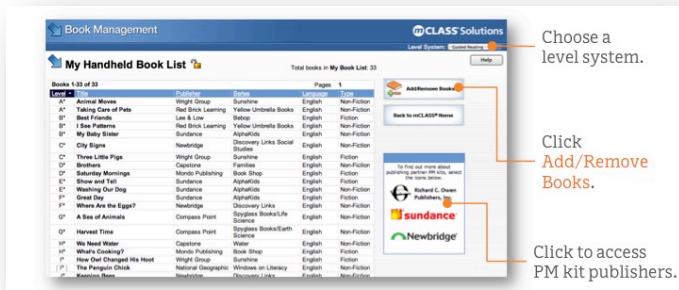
Book Management

mCLASS Solutions

Level System: Guided Reading

Help

My Handheld Book List

Total books in My Book List: 33

Books 1-33 of 33

Pages 1

| Level | Title | Publisher | Series | Language | Type |
|---|---|---|---|---|---|
| A* | Animal Moves | Wright Group | Sunshine | English | Non-Fiction |
| A* | Taking Care of Pets | Red Brick Learning | Yellow Umbrella Books | English | Non-Fiction |
| B* | Best Friends | Lee & Low | Bebop | English | Fiction |
| B* | I See Patterns | Red Brick Learning | Yellow Umbrella Books | English | Non-Fiction |
| B* | My Baby Sister | Sundance | AlphaKids | English | Fiction |
| C* | City Signs | Newbridge | Discovery Links Social Studies | English | Non-Fiction |
| C* | Three Little Pigs | Wright Group | Sunshine | English | Fiction |
| D* | Brothers | Capstone | Families | English | Non-Fiction |
| D* | Saturday Mornings | Mondo Publishing | Book Shop | English | Fiction |
| E* | Show and Tell | Sundance | AlphaKids | English | Fiction |
| E* | Washing Our Dog | Sundance | AlphaKids | English | Fiction |
| F* | Great Day | Sundance | AlphaKids | English | Fiction |
| F* | Where Are the Eggs? | Newbridge | Discovery Links | English | Non-Fiction |
| G* | A Sea of Animals | Compass Point | Spyglass Books/Life Science | English | Non-Fiction |
| G* | Harvest Time | Compass Point | Spyglass Books/Earth Science | English | Non-Fiction |
| H* | We Need Water | Capstone | Water | English | Non-Fiction |
| H* | What's Cooking? | Mondo Publishing | Book Shop | English | Fiction |
| I* | How Owl Changed His Hoot | Wright Group | Sunshine | English | Fiction |
| I* | The Penguin Chick | National Geographic | Windows on Literacy | English | Non-Fiction |
| J* | Keeping Bees | Newbridge | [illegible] | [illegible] | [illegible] |

Add/Remove Books

Back to mCLASS® Home

To find out more about publishing partner PM kits, select the icons below.

Richard C. Owen Publishers, Inc.

sundance

Newbridge

Choose a level system.

Click Add/Remove Books.

Click to access PM kit publishers.